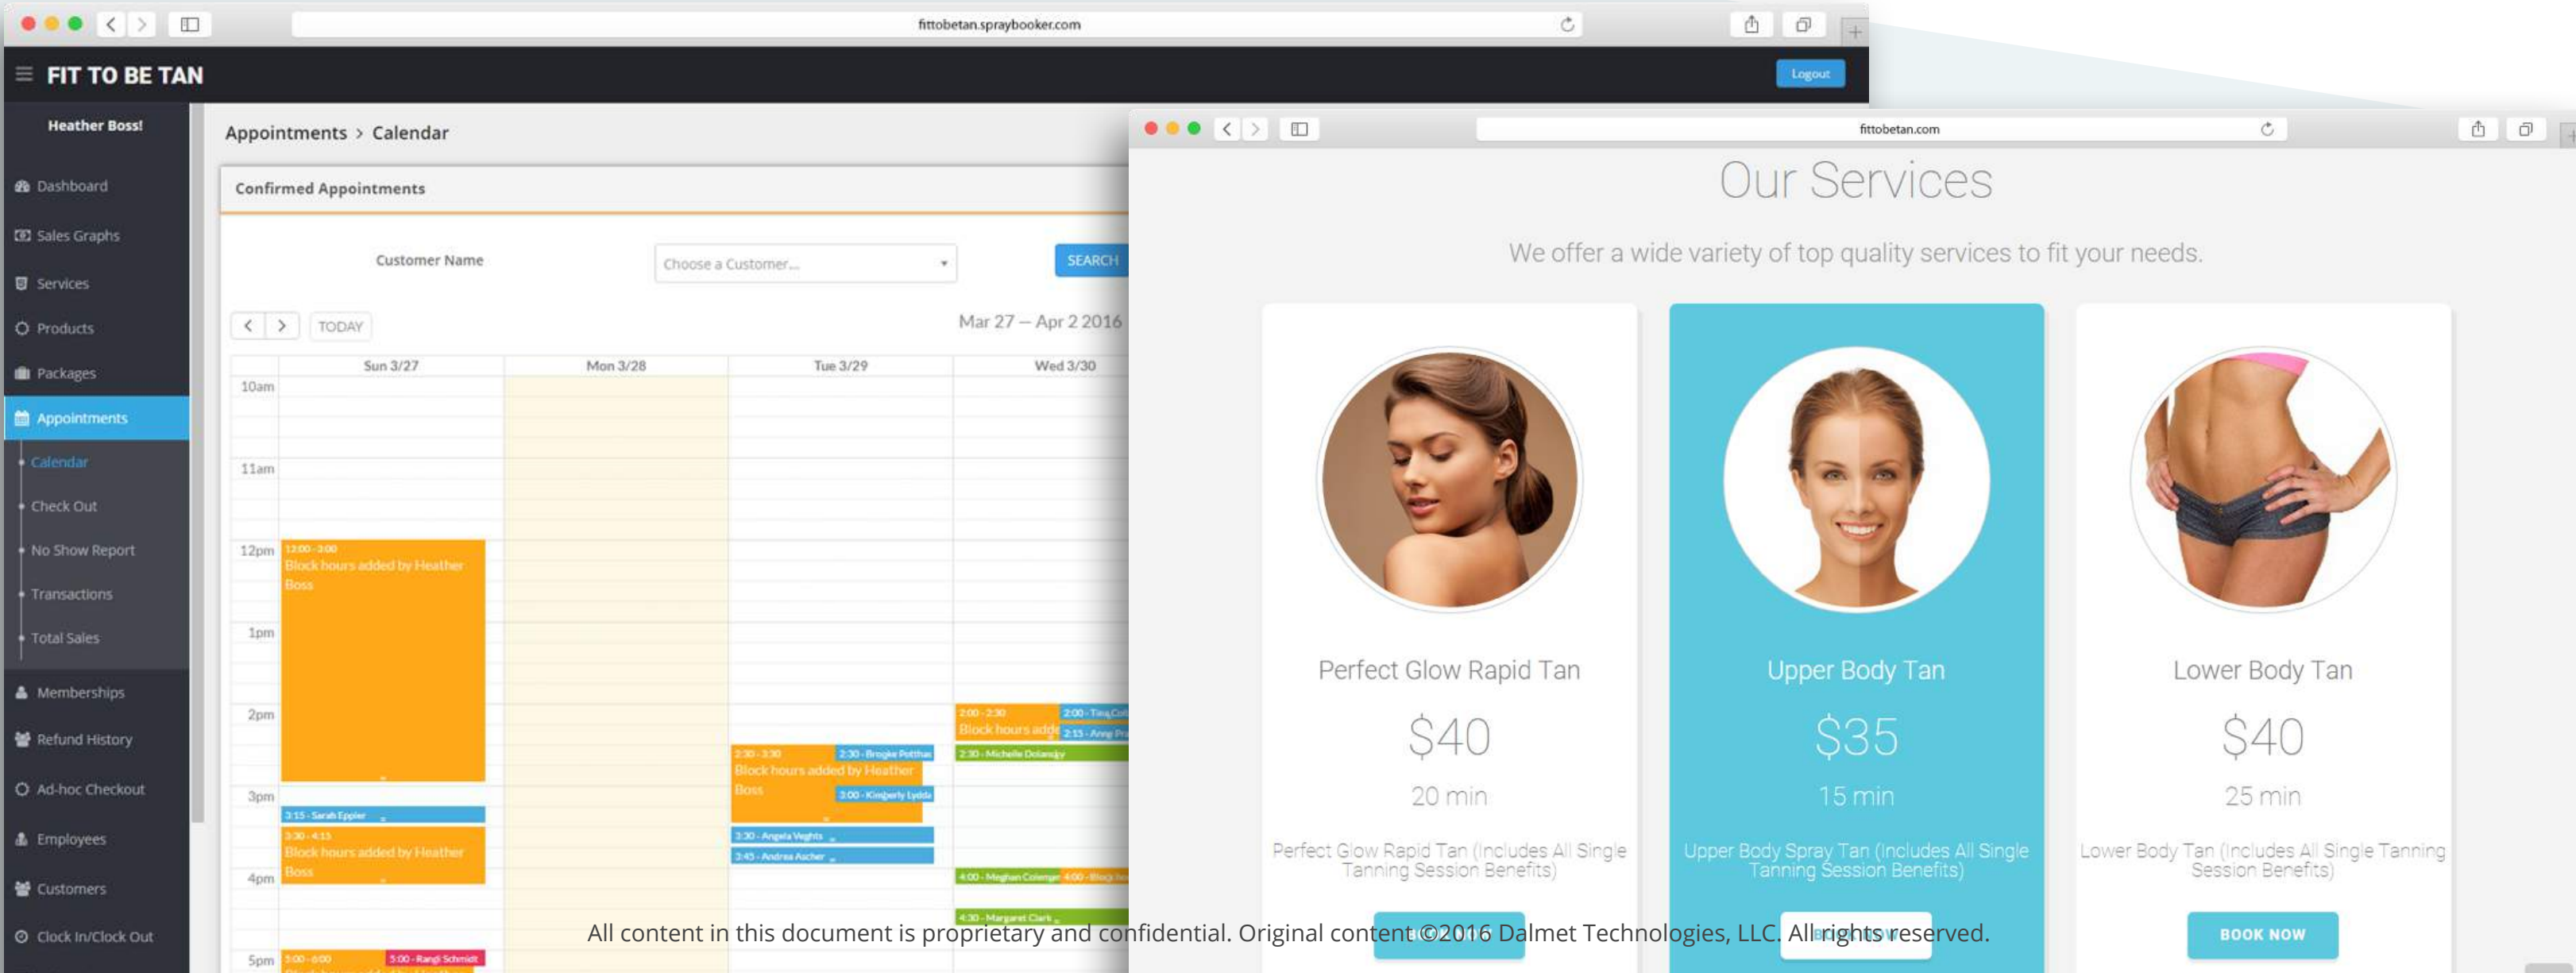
fittobetan.spraybooker.com

FIT TO BE TAN

Logout

Heather Boss!

Dashboard
Sales Graphs
Services
Products
Packages
Appointments
Calendar
Check Out
No Show Report
Transactions
Total Sales
Memberships
Refund History
Ad-hoc Checkout
Employees
Customers
Clock In/Clock Out

Appointments > Calendar

Confirmed Appointments

Customer Name
Choose a Customer...
SEARCH

TODAY
Mar 27 — Apr 2 2016

Sun 3/27
Mon 3/28
Tue 3/29
Wed 3/30

10am
11am
12pm
1pm
2pm
3pm
4pm
5pm

12:00 - 3:00 Block hours added by Heather Boss
3:15 - Sarah Eppler
3:30 - 4:15 Block hours added by Heather Boss
5:00 - 6:00
5:00 - Rangi Schmidt
2:30 - 3:30 Block hours added by Heather Boss
2:30 - Brogke Potthas
3:00 - Kimberly Lydda
3:30 - Angela Veghts
3:45 - Andrea Ascher
2:00 - 2:30 Block hours adde
2:00 - Tina Col
2:15 - Anne Pr
2:30 - Michelle Dolansky
4:00 - Meghan Coleman
4:00 - Block ho
4:30 - Margaret Clark

fittobetan.com

Our Services

We offer a wide variety of top quality services to fit your needs.

Perfect Glow Rapid Tan
$40
20 min
Perfect Glow Rapid Tan (Includes All Single Tanning Session Benefits)

Upper Body Tan
$35
15 min
Upper Body Spray Tan (Includes All Single Tanning Session Benefits)

Lower Body Tan
$40
25 min
Lower Body Tan (Includes All Single Tanning Session Benefits)
BOOK NOW

All content in this document is proprietary and confidential. Original content ©2016 Dalmet Technologies, LLC. All rights reserved.